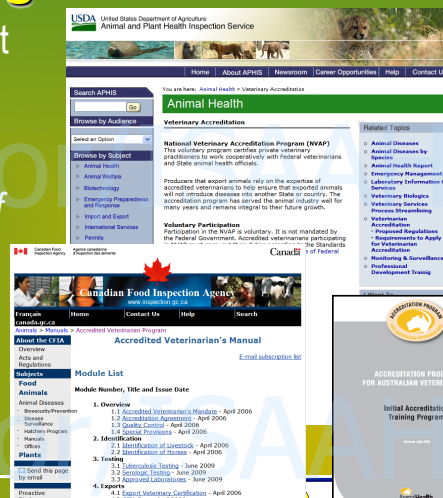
USDA United States Department of Agriculture
Animal and Plant Health Inspection Service

Home | About APHIS | Newsroom | Career Opportunities | Help | Contact Us

Search APHIS
Go
Browse by Audience
Select an Option
Browse by Subject
Animal Health
Animal Welfare
Biotechnology
Emergency Preparedness and Response
Import and Export
International Services
Permits

You are here: Animal Health > Veterinary Accreditation

Animal Health

Veterinary Accreditation

National Veterinary Accreditation Program (NVAP)
The voluntary program certifies private veterinary practitioners to work cooperatively with Federal veterinarians and State animal health officials.

Producers that export animals rely on the expertise of accredited veterinarians to help ensure that exported animals will not introduce diseases into another State or country. The accreditation program has served the animal industry well for many years and remains integral to their future growth.

Voluntary Participation
Participation in the NVAP is voluntary. It is not mandated by the Federal Government. Accredited veterinarians participating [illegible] the Standards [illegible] of Federal

Related Topics
Animal Diseases
Animal Diseases by Species
Animal Health Report
Emergency Management
Laboratory Information Services
Veterinary Biologics
Veterinary Services Process Streamlining
Veterinarian Accreditation
- Proposed Regulations
- Requirements to Apply for Veterinarian Accreditation
Monitoring & Surveillance
Professional Development Training

Canadian Food Inspection Agency Agence canadienne d'inspection des aliments
Canada

Canadian Food Inspection Agency
www.inspection.gc.ca

Français | Home | Contact Us | Help | Search
canada.gc.ca
Animals > Manuals > Accredited Veterinarian Program

About the CFIA
Overview
Acts and Regulations
Subjects
Food
Animals
Animal Diseases
- Biosecurity/Prevention
- Disease Surveillance
- Hatchery Program
- Manuals
- Offices
Plants
Send this page by email
Proactive

Accredited Veterinarian's Manual

E-mail subscription list

Module List

Module Number, Title and Issue Date

1. Overview
1.1 Accredited Veterinarian's Mandate - April 2006
1.2 Accreditation Agreement - April 2006
1.3 Quality Control - April 2006
1.4 Special Provisions - April 2006
2. Identification
2.1 Identification of Livestock - April 2006
2.2 Identification of Horses - April 2006
3. Testing
3.1 Tuberculosis Testing - June 2009
3.2 Serologic Testing - June 2009
3.3 Approved Laboratories - June 2009
4. Exports
4.1 Export Veterinary Certification - April 2006

ACCREDITATION PROGRAM
ACCREDITATION PRO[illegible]
FOR AUSTRALIAN VETERI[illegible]
Initial Accreditatio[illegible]
Training Program